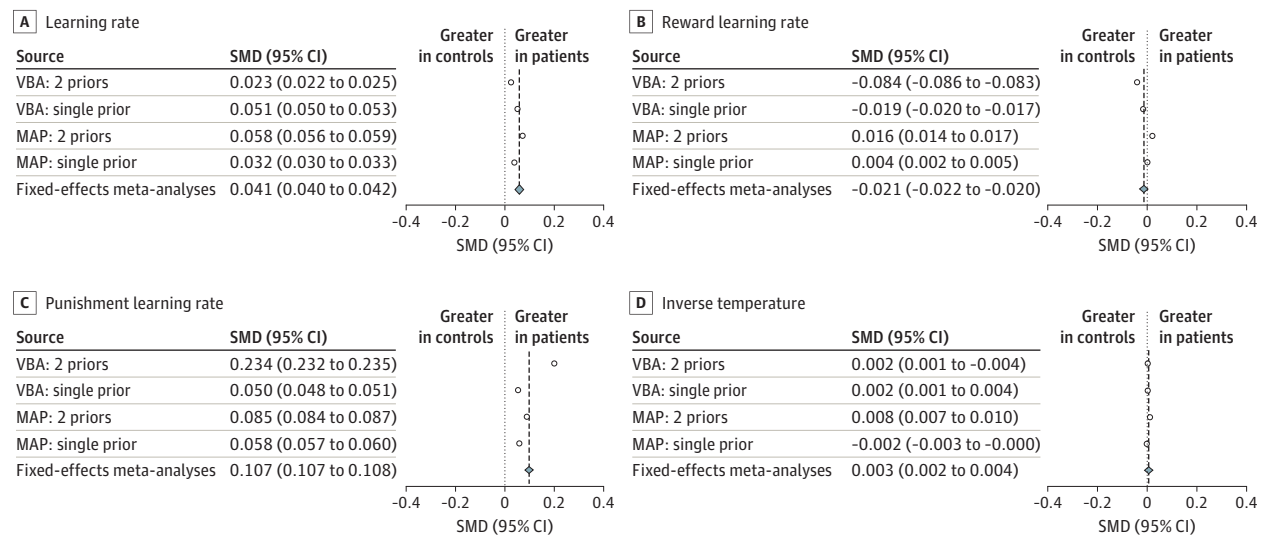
A Learning rate

| Source | SMD (95% CI) |
|---|---|
| VBA: 2 priors | 0.023 (0.022 to 0.025) |
| VBA: single prior | 0.051 (0.050 to 0.053) |
| MAP: 2 priors | 0.058 (0.056 to 0.059) |
| MAP: single prior | 0.032 (0.030 to 0.033) |
| Fixed-effects meta-analyses | 0.041 (0.040 to 0.042) |

Greater in controls | Greater in patients

-0.4 -0.2 0 0.2 0.4
SMD (95% CI)

B Reward learning rate

| Source | SMD (95% CI) |
|---|---|
| VBA: 2 priors | −0.084 (−0.086 to −0.083) |
| VBA: single prior | −0.019 (−0.020 to −0.017) |
| MAP: 2 priors | 0.016 (0.014 to 0.017) |
| MAP: single prior | 0.004 (0.002 to 0.005) |
| Fixed-effects meta-analyses | −0.021 (−0.022 to −0.020) |

Greater in controls | Greater in patients

-0.4 -0.2 0 0.2 0.4
SMD (95% CI)

C Punishment learning rate

| Source | SMD (95% CI) |
|---|---|
| VBA: 2 priors | 0.234 (0.232 to 0.235) |
| VBA: single prior | 0.050 (0.048 to 0.051) |
| MAP: 2 priors | 0.085 (0.084 to 0.087) |
| MAP: single prior | 0.058 (0.057 to 0.060) |
| Fixed-effects meta-analyses | 0.107 (0.107 to 0.108) |

Greater in controls | Greater in patients

-0.4 -0.2 0 0.2 0.4
SMD (95% CI)

D Inverse temperature

| Source | SMD (95% CI) |
|---|---|
| VBA: 2 priors | 0.002 (0.001 to -0.004) |
| VBA: single prior | 0.002 (0.001 to 0.004) |
| MAP: 2 priors | 0.008 (0.007 to 0.010) |
| MAP: single prior | −0.002 (−0.003 to −0.000) |
| Fixed-effects meta-analyses | 0.003 (0.002 to 0.004) |

Greater in controls | Greater in patients

-0.4 -0.2 0 0.2 0.4
SMD (95% CI)